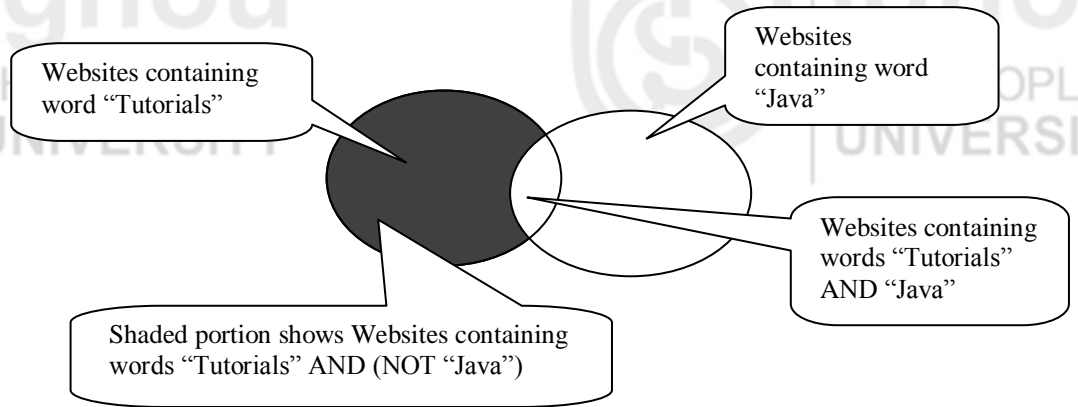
Websites containing word “Tutorials”

Websites containing word “Java”

Websites containing words “Tutorials” AND “Java”

Shaded portion shows Websites containing words “Tutorials” AND (NOT “Java”)

ignou

OPL
UNIVERSITY

UNIVERSI